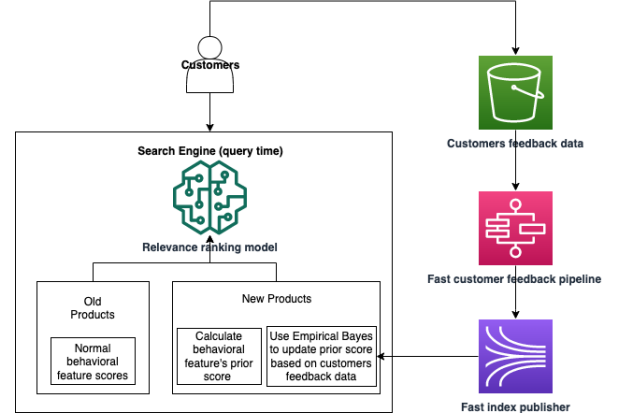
Customers

Search Engine (query time)

Relevance ranking model

Old Products

Normal behavioral feature scores

New Products

Calculate behavioral feature's prior score

Use Empirical Bayes to update prior score based on customers feedback data

Customers feedback data

Fast customer feedback pipeline

Fast index publisher